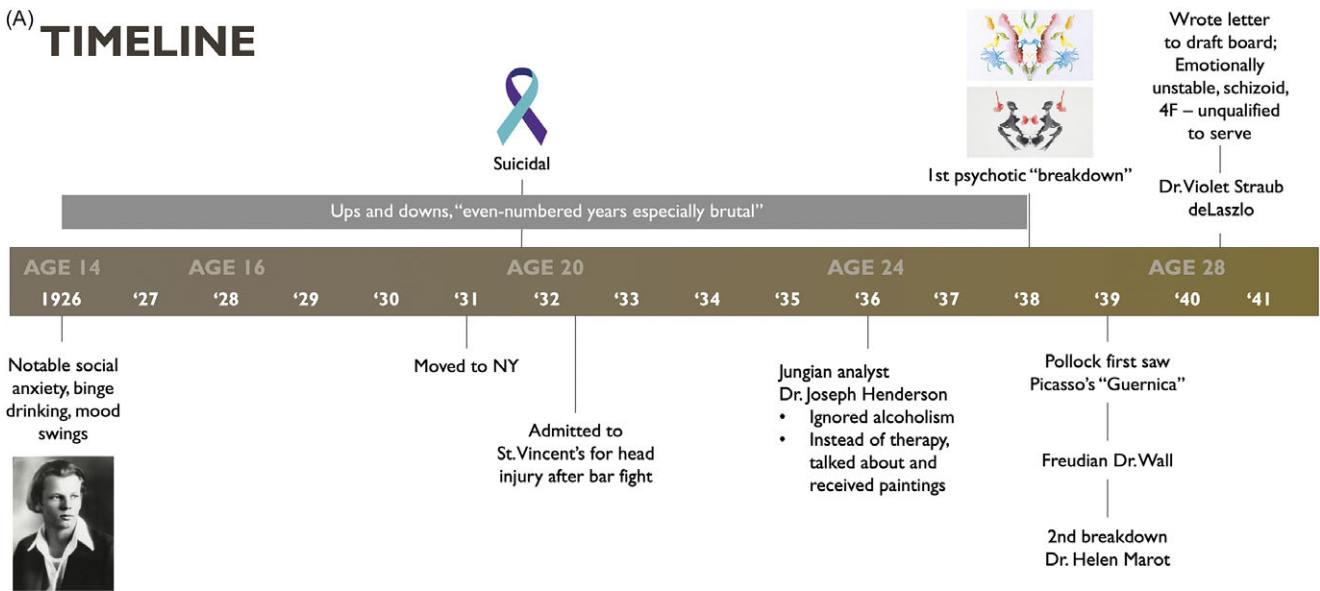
(A) TIMELINE

Suicidal

1st psychotic "breakdown"

Wrote letter to draft board; Emotionally unstable, schizoid, 4F – unqualified to serve

Dr. Violet Straub deLaszlo

Ups and downs, "even-numbered years especially brutal"

AGE 14 AGE 16 AGE 20 AGE 24 AGE 28

1926 '27 '28 '29 '30 '31 '32 '33 '34 '35 '36 '37 '38 '39 '40 '41

Notable social anxiety, binge drinking, mood swings

Moved to NY

Admitted to St. Vincent's for head injury after bar fight

Jungian analyst Dr. Joseph Henderson
• Ignored alcoholism
• Instead of therapy, talked about and received paintings

Pollock first saw Picasso's "Guernica"

Freudian Dr. Wall

2nd breakdown Dr. Helen Marot